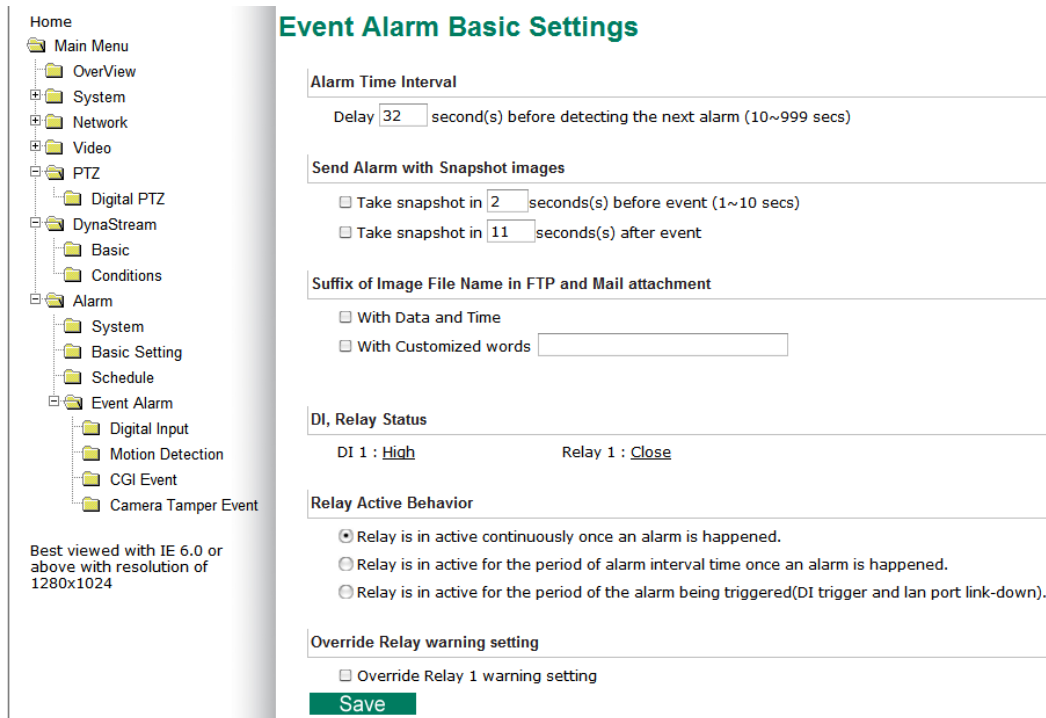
Home
Main Menu
OverView
System
Network
Video
PTZ
Digital PTZ
DynaStream
Basic
Conditions
Alarm
System
Basic Setting
Schedule
Event Alarm
Digital Input
Motion Detection
CGI Event
Camera Tamper Event

Best viewed with IE 6.0 or above with resolution of 1280x1024

Event Alarm Basic Settings

Alarm Time Interval

Delay 32 second(s) before detecting the next alarm (10~999 secs)

Send Alarm with Snapshot images

Take snapshot in 2 seconds(s) before event (1~10 secs)

Take snapshot in 11 seconds(s) after event

Suffix of Image File Name in FTP and Mail attachment

With Data and Time

With Customized words

DI, Relay Status

DI 1 : High Relay 1 : Close

Relay Active Behavior

Relay is in active continuously once an alarm is happened.

Relay is in active for the period of alarm interval time once an alarm is happened.

Relay is in active for the period of the alarm being triggered(DI trigger and lan port link-down).

Override Relay warning setting

Override Relay 1 warning setting

Save